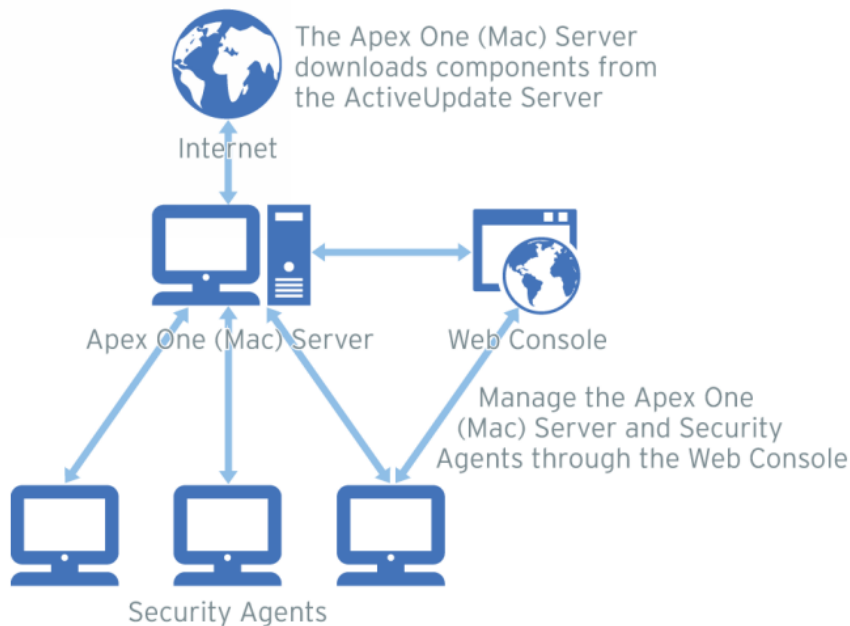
The Apex One (Mac) Server downloads components from the ActiveUpdate Server

Internet

Apex One (Mac) Server

Web Console

Manage the Apex One (Mac) Server and Security Agents through the Web Console

Security Agents